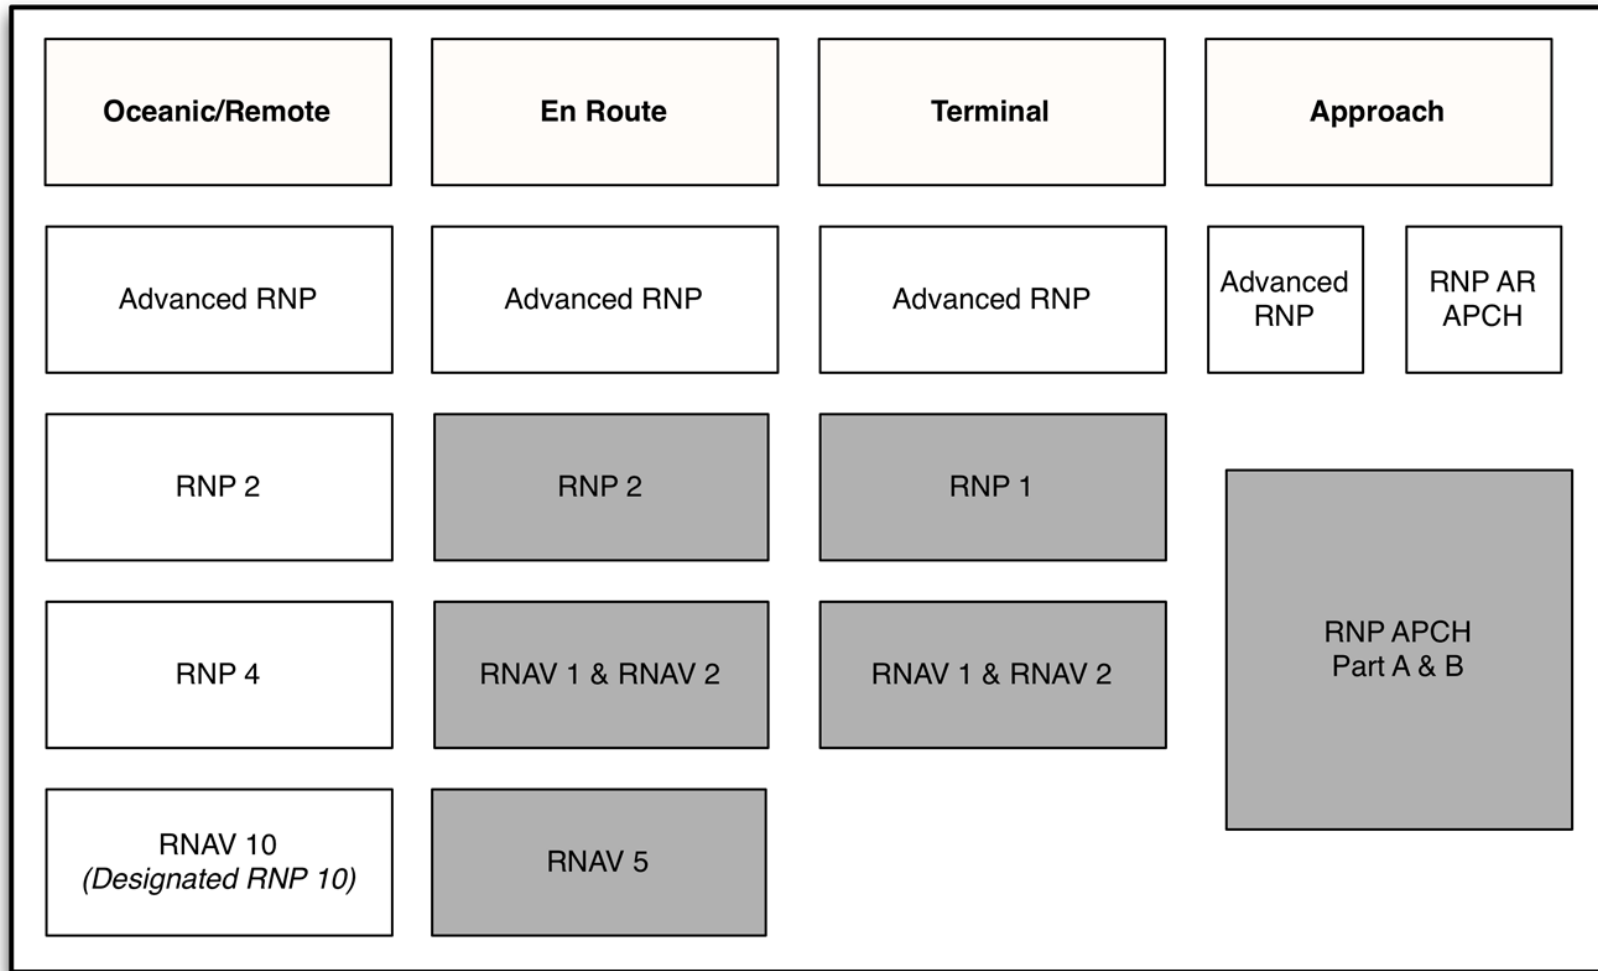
Oceanic/Remote

En Route

Terminal

Approach

Advanced RNP

RNP 2

RNP 4

RNAV 10 (Designated RNP 10)

Advanced RNP

RNP 2

RNAV 1 & RNAV 2

RNAV 5

Advanced RNP

RNP 1

RNAV 1 & RNAV 2

Advanced RNP

RNP AR APCH

RNP APCH Part A & B